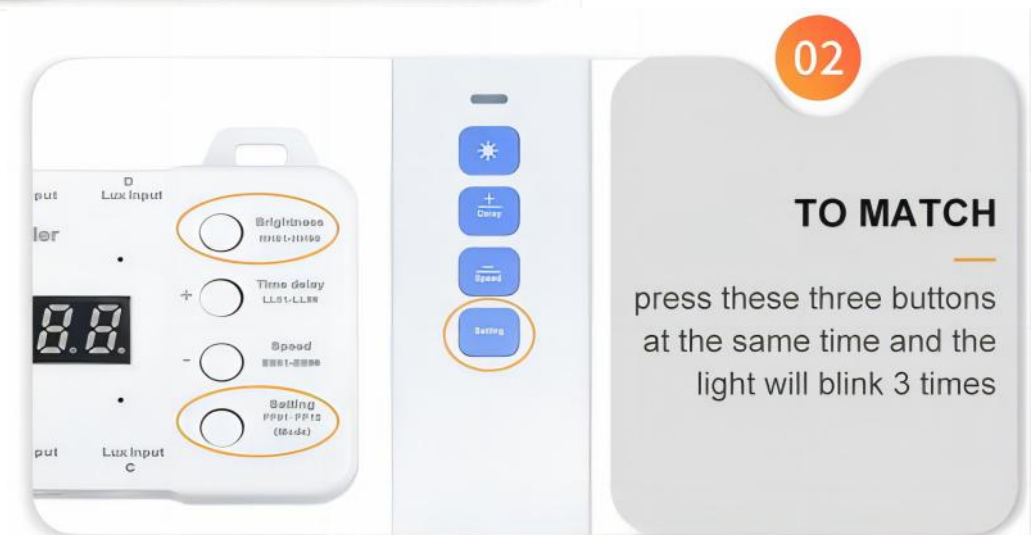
put

D
Lux Input

ler

Brightness
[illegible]

+

Time delay
LL01-LL99

8.8.

-

Speed
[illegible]

Setting
PP01-PP12
(Mode)

put

Lux Input
C

+
Delay

—
Speed

Setting

02

TO MATCH

press these three buttons at the same time and the light will blink 3 times